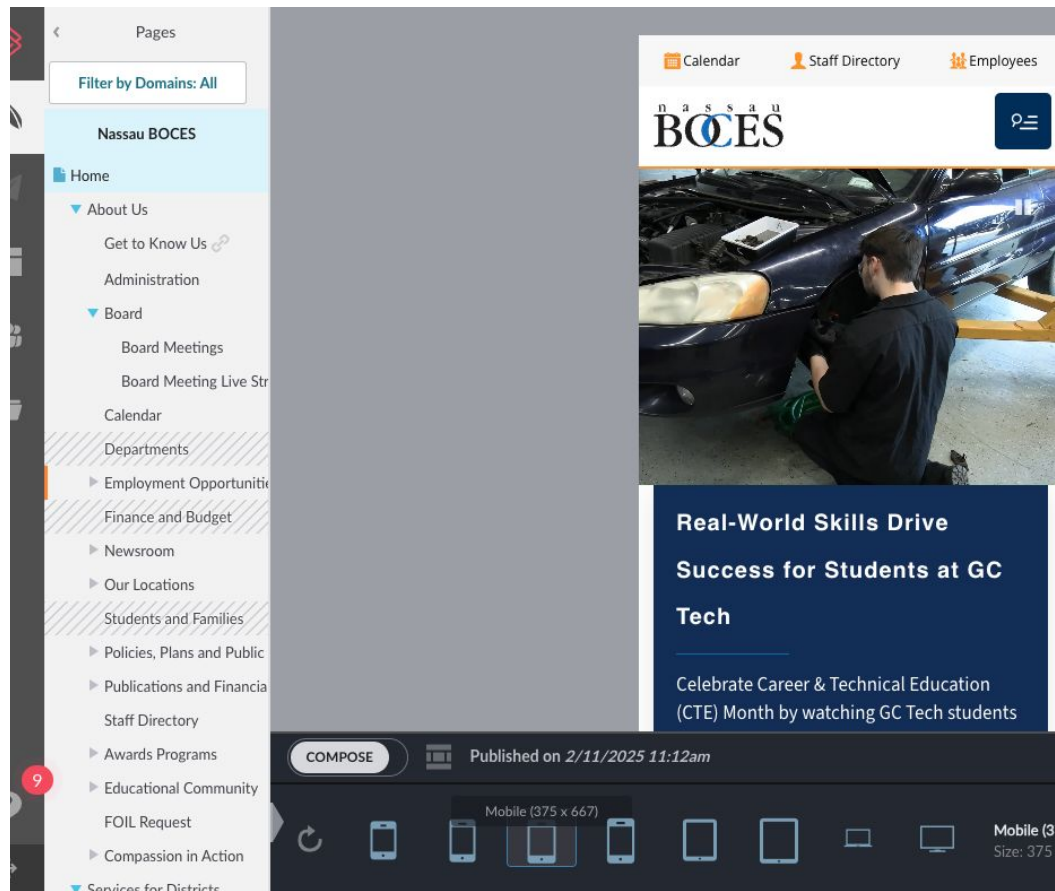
Pages

Filter by Domains: All

Nassau BOCES

Home

About Us

Get to Know Us

Administration

Board

Board Meetings

Board Meeting Live Str

Calendar

Departments

Employment Opportuniti

Finance and Budget

Newsroom

Our Locations

Students and Families

Policies, Plans and Public

Publications and Financia

Staff Directory

Awards Programs

Educational Community

FOIL Request

Compassion in Action

Services for Districts

9

Calendar Staff Directory Employees

NASSAU BOCES

Real-World Skills Drive Success for Students at GC Tech

Celebrate Career & Technical Education (CTE) Month by watching GC Tech students

COMPOSE

Published on 2/11/2025 11:12am

Mobile (375 x 667)

Mobile (3

Size: 375